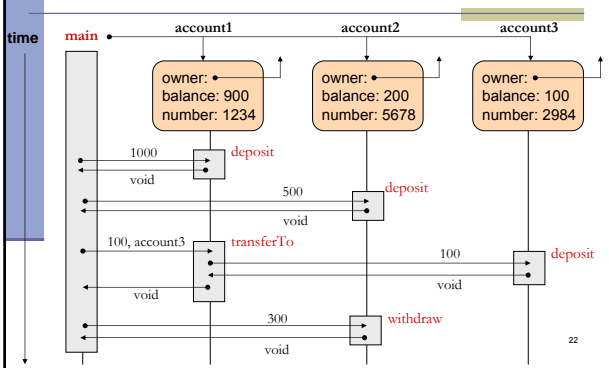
time

main

account1

account2

account3

owner:
balance: 900
number: 1234

owner:
balance: 200
number: 5678

owner:
balance: 100
number: 2984

1000

deposit

void

500

deposit

void

100, account3

transferTo

100

deposit

void

void

300

withdraw

void

22